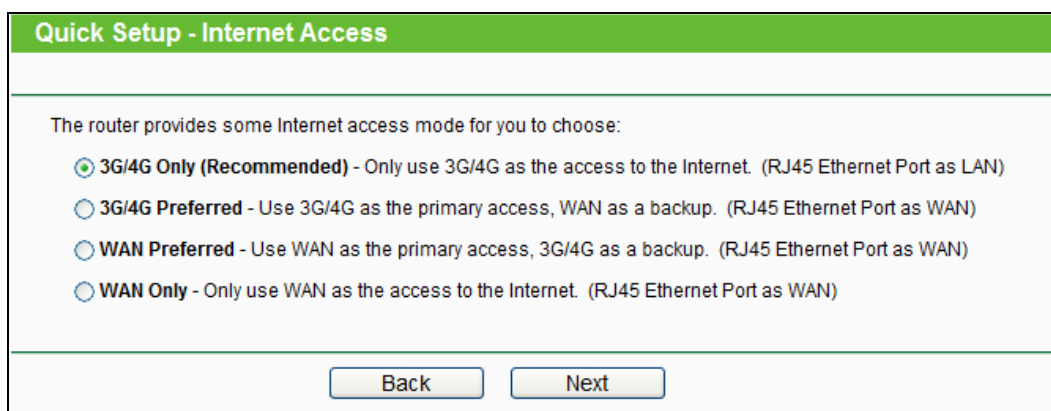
Quick Setup - Internet Access

The router provides some Internet access mode for you to choose:

3G/4G Only (Recommended) - Only use 3G/4G as the access to the Internet. (RJ45 Ethernet Port as LAN)

3G/4G Preferred - Use 3G/4G as the primary access, WAN as a backup. (RJ45 Ethernet Port as WAN)

WAN Preferred - Use WAN as the primary access, 3G/4G as a backup. (RJ45 Ethernet Port as WAN)

WAN Only - Only use WAN as the access to the Internet. (RJ45 Ethernet Port as WAN)

Back Next